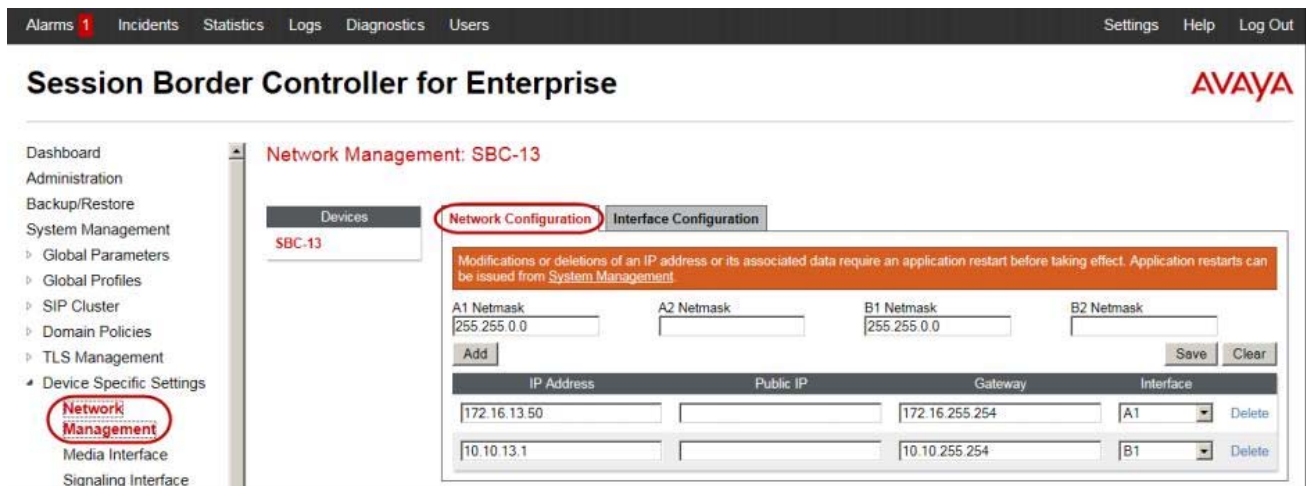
Alarms 1 Incidents Statistics Logs Diagnostics Users Settings Help Log Out

Session Border Controller for Enterprise

AVAYA

Dashboard
Administration
Backup/Restore
System Management
Global Parameters
Global Profiles
SIP Cluster
Domain Policies
TLS Management
Device Specific Settings
Network Management
Media Interface
Signaling Interface

Network Management: SBC-13

Devices
SBC-13

Network Configuration | Interface Configuration

Modifications or deletions of an IP address or its associated data require an application restart before taking effect. Application restarts can be issued from System Management.

A1 Netmask
255.255.0.0
A2 Netmask
B1 Netmask
255.255.0.0
B2 Netmask

Add Save Clear

| IP Address | Public IP | Gateway | Interface | |
|---|---|---|---|---|
| 172.16.13.50 | | 172.16.255.254 | A1 | Delete |
| 10.10.13.1 | | 10.10.255.254 | B1 | Delete |